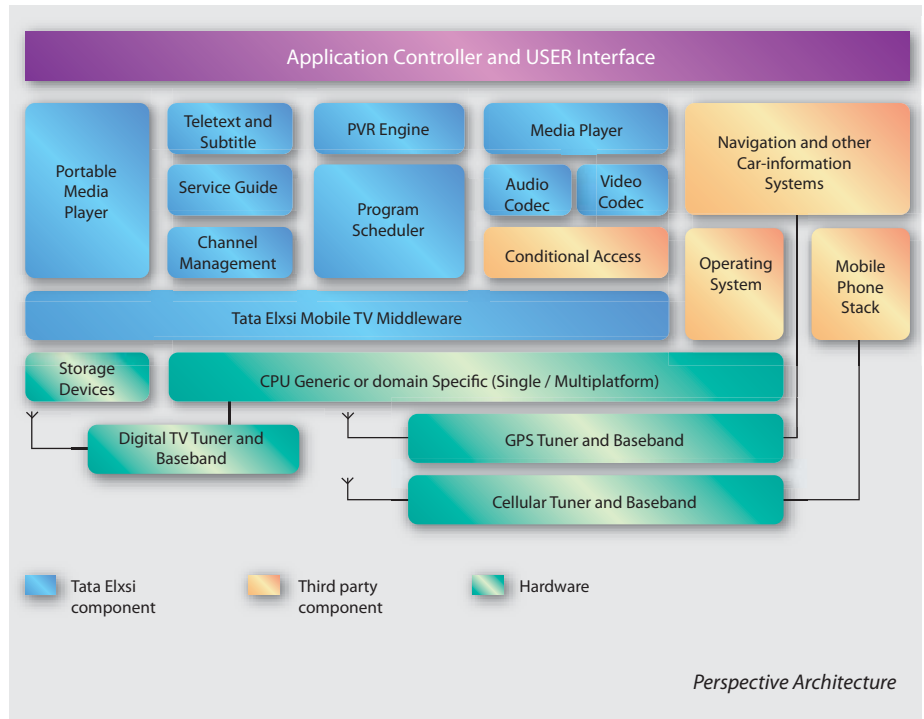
Application Controller and USER Interface

Portable Media Player

Teletext and Subtitle

Service Guide

Channel Management

PVR Engine

Program Scheduler

Media Player

Audio Codec

Video Codec

Conditional Access

Navigation and other Car-information Systems

Operating System

Mobile Phone Stack

Tata Elxsi Mobile TV Middleware

Storage Devices

CPU Generic or domain Specific (Single / Multiplatform)

Digital TV Tuner and Baseband

GPS Tuner and Baseband

Cellular Tuner and Baseband

Tata Elxsi component

Third party component

Hardware

Perspective Architecture